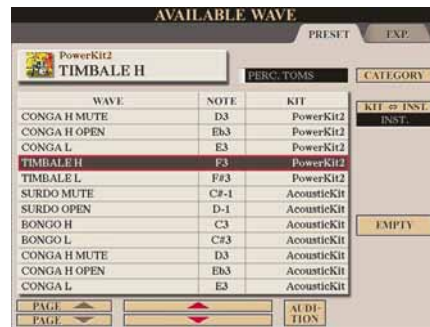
AVAILABLE WAVE

PRESET

EXP.

PowerKit2

TIMBALE H

PERC. TOMS

CATEGORY

| WAVE | NOTE | KIT |
|---|---|---|
| CONGA H MUTE | D3 | PowerKit2 |
| CONGA H OPEN | Eb3 | PowerKit2 |
| CONGA L | E3 | PowerKit2 |
| TIMBALE H | F3 | PowerKit2 |
| TIMBALE L | F#3 | PowerKit2 |
| SURDO MUTE | C#-1 | AcousticKit |
| SURDO OPEN | D-1 | AcousticKit |
| BONGO H | C3 | AcousticKit |
| BONGO L | C#3 | AcousticKit |
| CONGA H MUTE | D3 | AcousticKit |
| CONGA H OPEN | Eb3 | AcousticKit |
| CONGA L | E3 | AcousticKit |

KIT ⇔ INST.

INST.

EMPTY

PAGE

PAGE

AUDITION